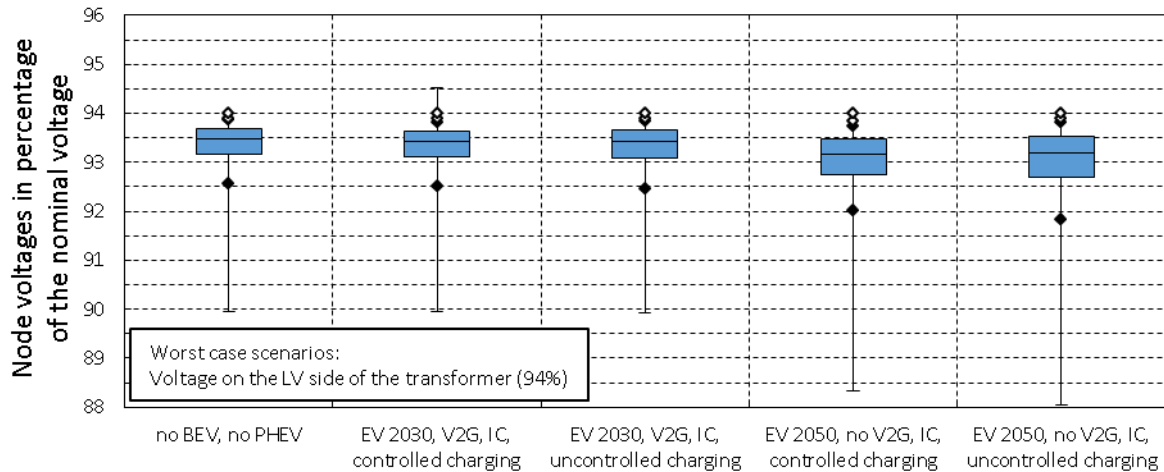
Node voltages in percentage of the nominal voltage

96
95
94
93
92
91
90
89
88

Worst case scenarios:
Voltage on the LV side of the transformer (94%)

no BEV, no PHEV
EV 2030, V2G, IC, controlled charging
EV 2030, V2G, IC, uncontrolled charging
EV 2050, no V2G, IC, controlled charging
EV 2050, no V2G, IC, uncontrolled charging